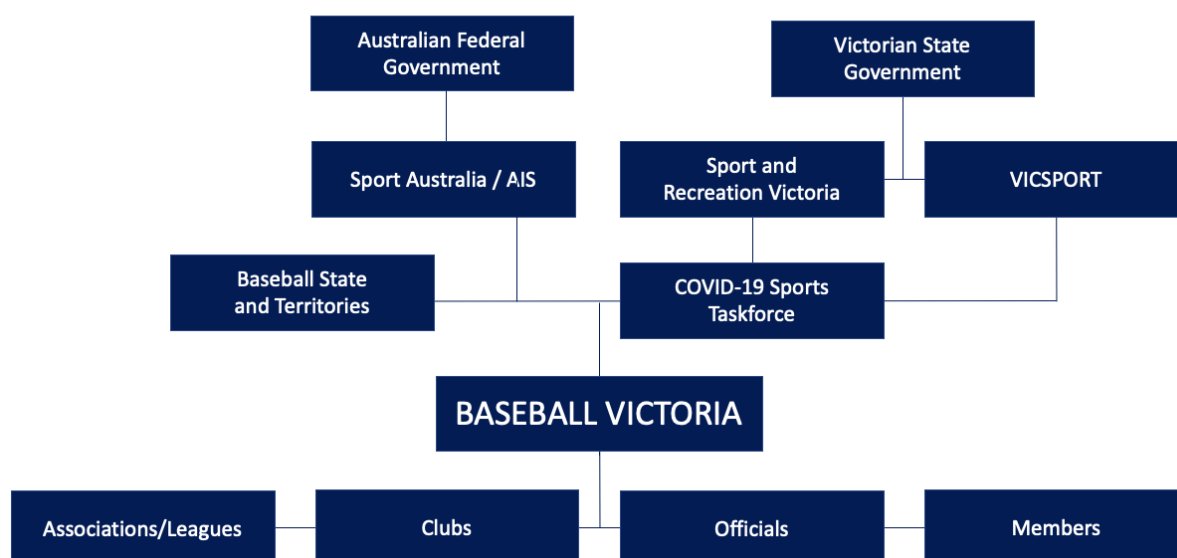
Australian Federal Government

Victorian State Government

Sport Australia / AIS

Sport and Recreation Victoria

VICSPORT

Baseball State and Territories

COVID-19 Sports Taskforce

BASEBALL VICTORIA

Associations/Leagues

Clubs

Officials

Members